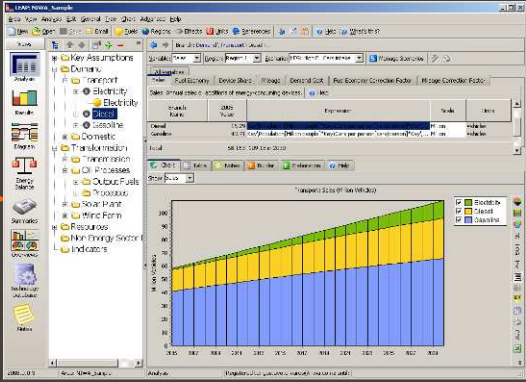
LEAP: NEWA_Sample

Area View Analysis Edit General Tree Chart Advanced Help

New Open Save Email Basic Data Regions Effects Units References Help What's this?

Views

Analysis

Results

Diagram

Energy Balance

Summaries

Overviews

Technology Database

Notes

Key Assumptions
Demand
Transport
Electricity
Electricity
Diesel
Gasoline
Domestic
Transformation
Transmission
Oil Processes
Output Fuels
Processes
Solar Plant
Wind Farm
Resources
Non Energy Sector Effects
Indicators

Branch: Demand\Transport\Diesel

Variable: Sales Region: Region 1 Scenario: BAU: Ref... Manage Scenarios

Fuel Economy Device Share Mileage Demand Cost Fuel Economy Correction Factor Mileage Correction Factor

Sales Fuel Economy

Sales: Annual sales or additions of energy-consuming devices. Help

| Branch Name | 2005 Value | Expression | Scale | Units |
|---|---|---|---|---|
| Diesel | 15.29 | | Million | vehicle |
| Gasoline | 41.76 | | Million | vehicle |
| Total | 56.95 | 100 Vehicles | | |

Chart Table Notes Builder References Help

Show: Sales

Transport Sales (Million Vehicles)

Million Vehicles

100
90
80
70
60
50
40
30
20
10
0

2005 2006 2007 2008 2009 2010 2011 2012 2013 2014 2015 2016 2017 2018 2019 2020 2021 2022 2023 2024

Electricity
Diesel
Gasoline

2005 0.9 Area: NEWA_Sample Analysis